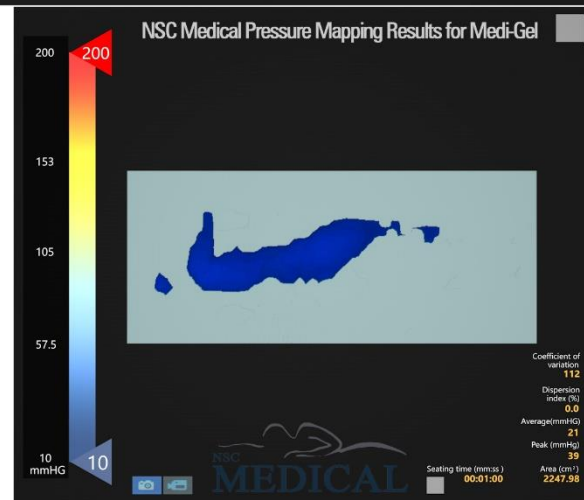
NSC Medical Pressure Mapping Results for Medi-Gel

200
200
153
105
57.5
10
mmHG
10

Coefficient of variation
112
Dispersion index (%)
0.0
Average(mmHG)
21
Peak (mmHg)
39
Area (cm²)
2247.98

Seating time (mm:ss)
00:01:00

NSC
MEDICAL